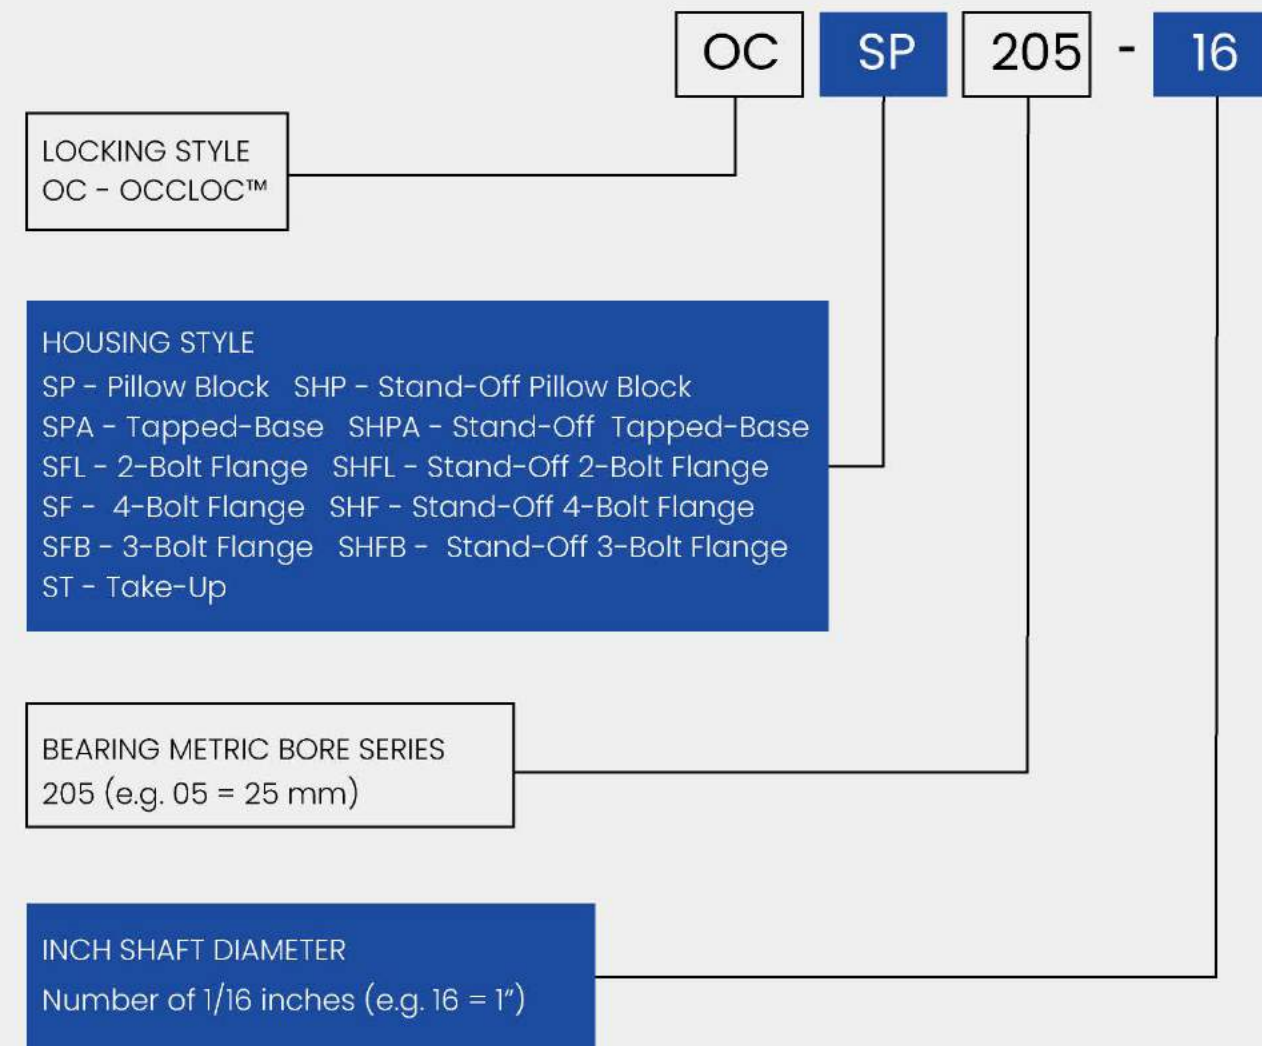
OC SP 205 - 16

LOCKING STYLE
OC - OCCLOC™

HOUSING STYLE
SP - Pillow Block SHP - Stand-Off Pillow Block
SPA - Tapped-Base SHPA - Stand-Off Tapped-Base
SFL - 2-Bolt Flange SHFL - Stand-Off 2-Bolt Flange
SF - 4-Bolt Flange SHF - Stand-Off 4-Bolt Flange
SFB - 3-Bolt Flange SHFB - Stand-Off 3-Bolt Flange
ST - Take-Up

BEARING METRIC BORE SERIES
205 (e.g. 05 = 25 mm)

INCH SHAFT DIAMETER
Number of 1/16 inches (e.g. 16 = 1")